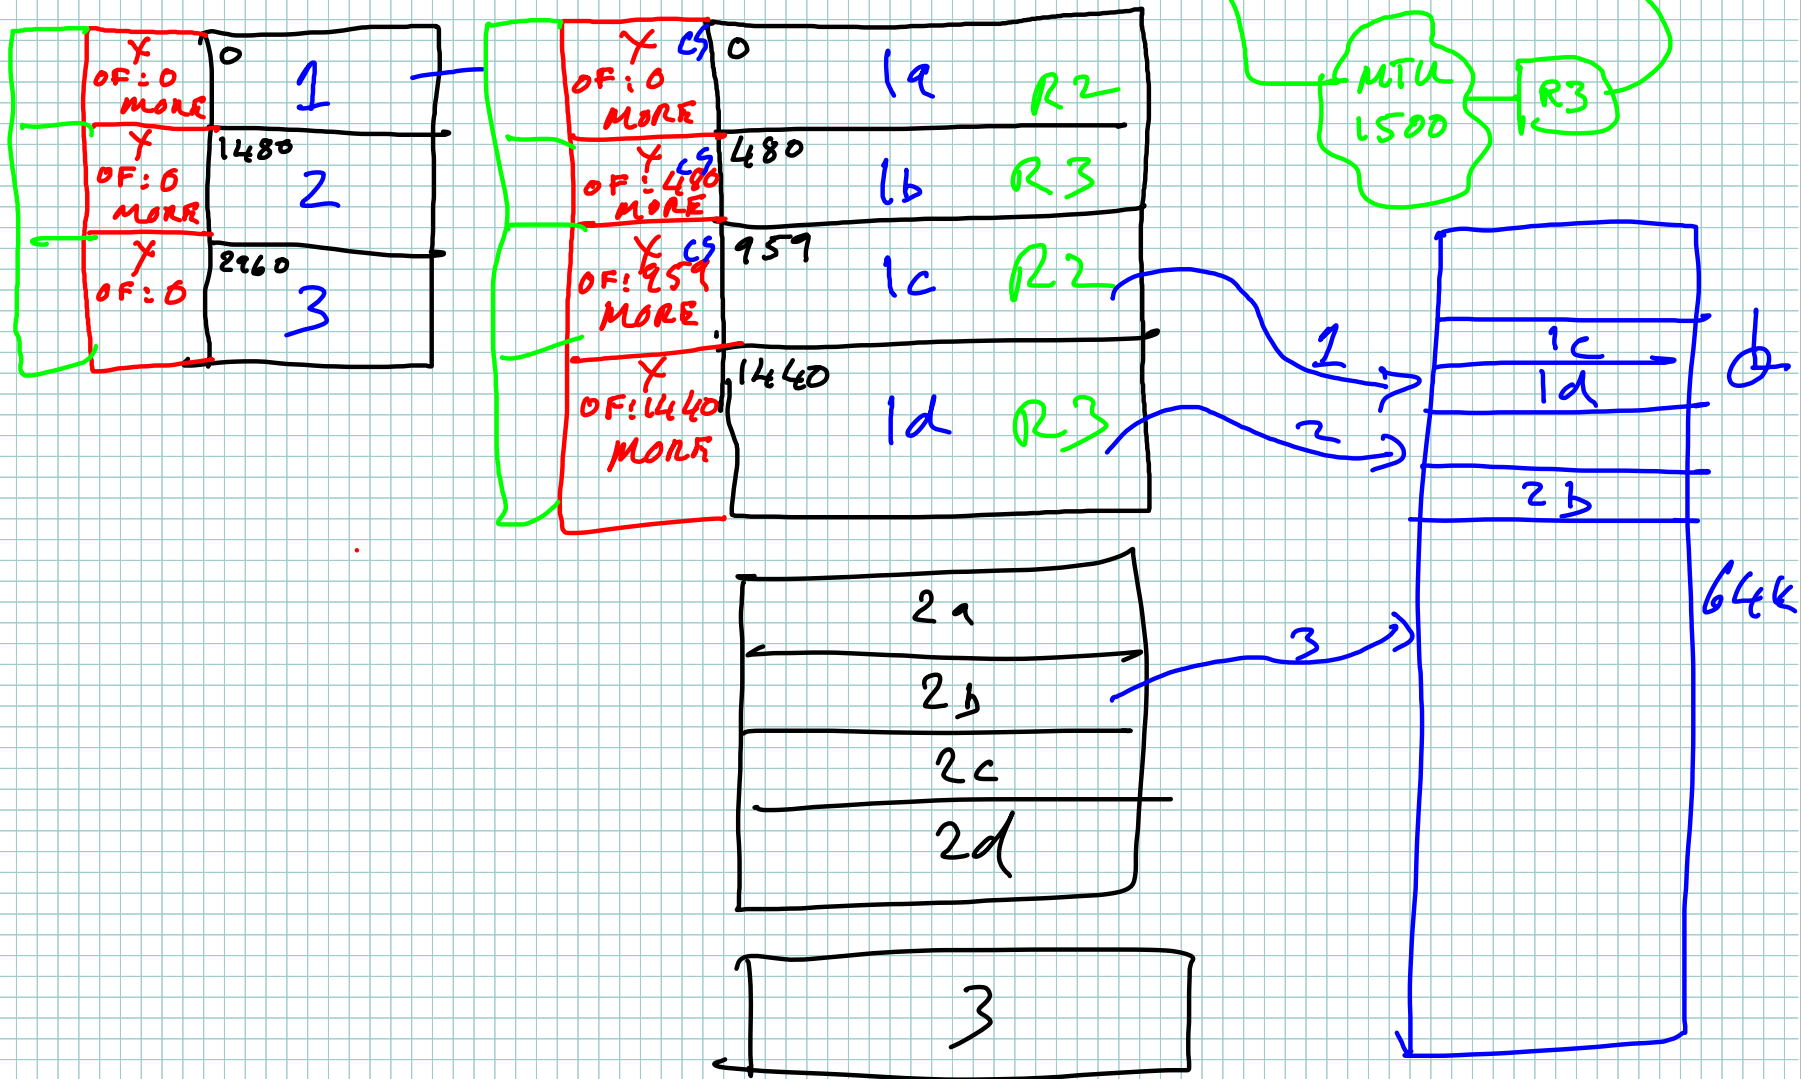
X
OF:0
MORE
0
1

X
OF:0
MORE
1480
2

X
OF:0
2960
3

X CS 0
OF:0
MORE
1a R2

X CS 480
OF:480
MORE
1b R3

X CS 959
OF:959
MORE
1c R2

X
OF:1440
MORE
1440
1d R3

MTU
1500
R3

1
2
3

1c
1d
2b
64k

2a
2b
2c
2d

3